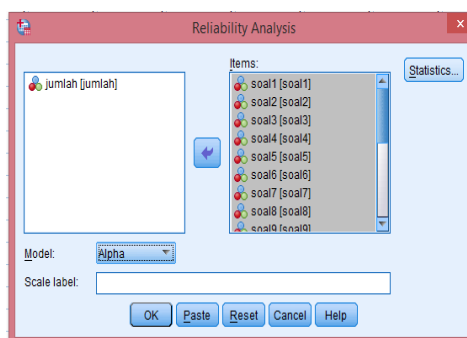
Reliability Analysis

jumlah [jumlah]

Items:
soal1 [soal1]
soal2 [soal2]
soal3 [soal3]
soal4 [soal4]
soal5 [soal5]
soal6 [soal6]
soal7 [soal7]
soal8 [soal8]
soal9 [soal9]

Statistics...

Model: Alpha

Scale label:

OK Paste Reset Cancel Help